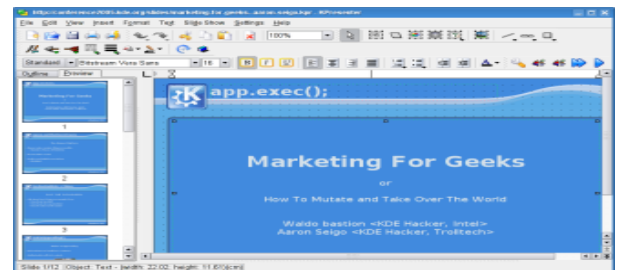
http://conference2005.kde.org/slides/marketing-for-geeks...aaron-seigo.kpr - KPresenter

File Edit View Insert Format Text Slide Show Settings Help

100%

Standard Bitstream Vera Sans 18

Outline Preview

1

2

3

app.exec();

Marketing For Geeks

or

How To Mutate and Take Over The World

Waldo bastian <KDE Hacker, Intel>
Aaron Seigo <KDE Hacker, Trolltech>

Slide 1/12 Object: Text - width: 22.02 height: 11.67(cm)